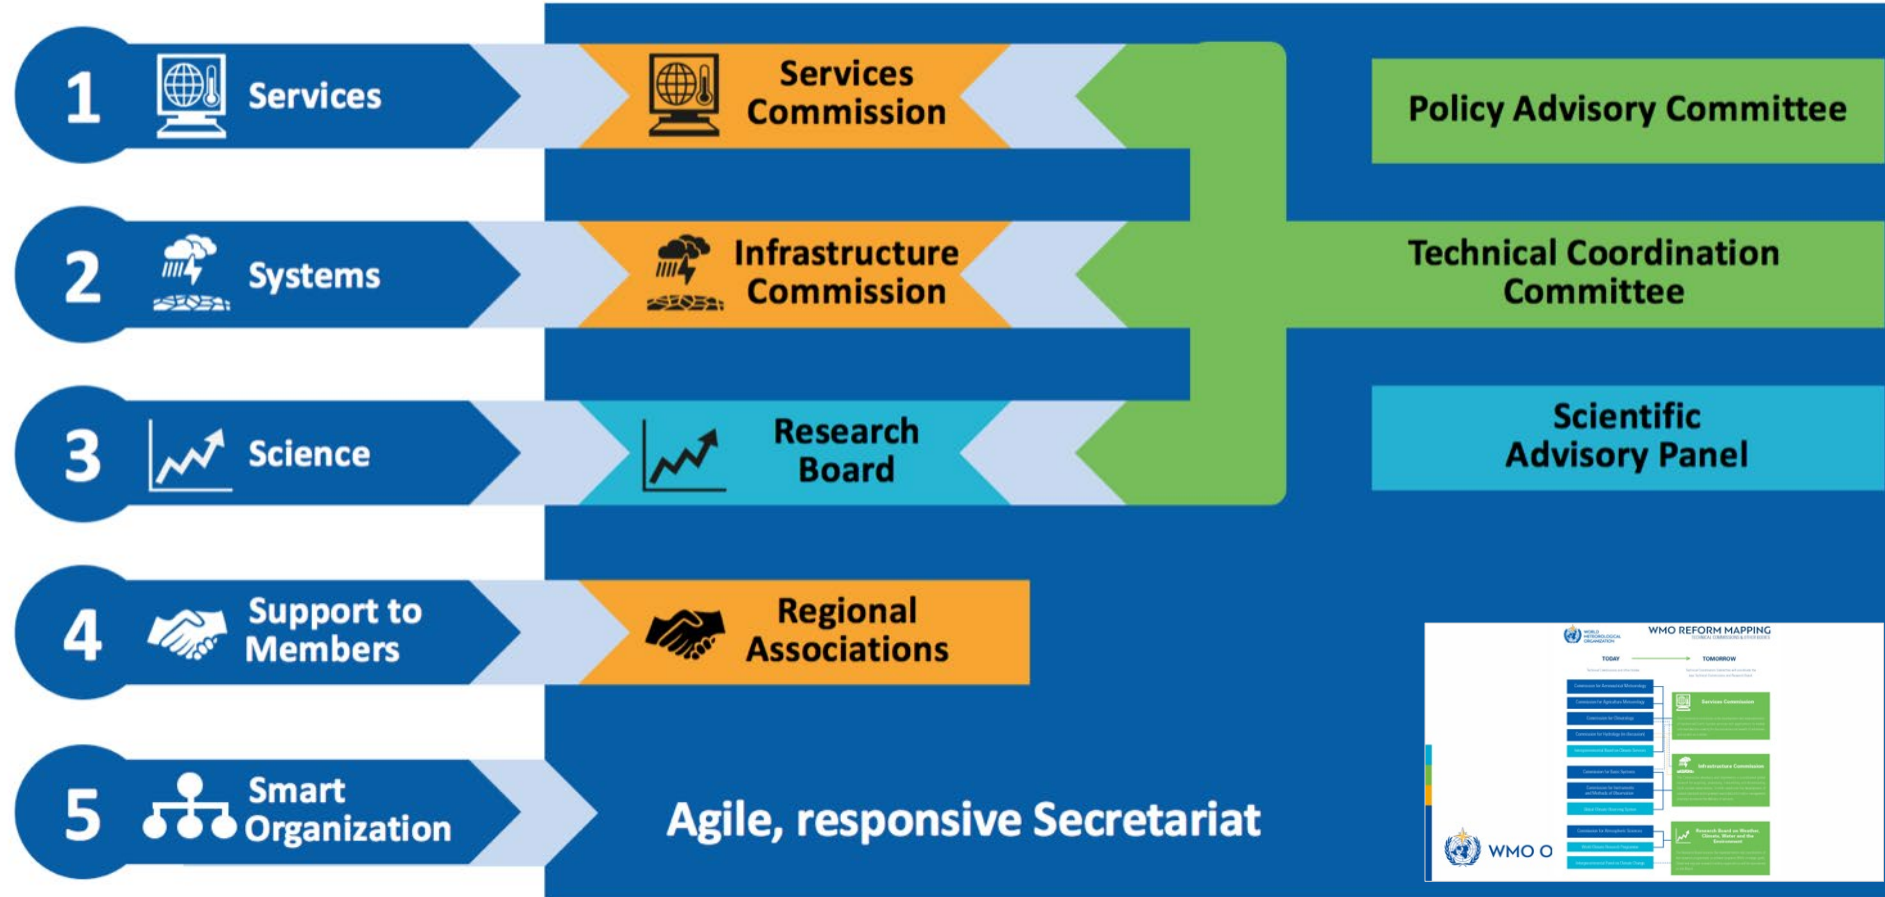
1 Services

2 Systems

3 Science

4 Support to Members

5 Smart Organization

Services Commission

Infrastructure Commission

Research Board

Regional Associations

Agile, responsive Secretariat

Policy Advisory Committee

Technical Coordination Committee

Scientific Advisory Panel

WMO REFORM MAPPING

TODAY

TOMORROW

Services Commission

Infrastructure Commission

Research Board on Weather, Climate, Water and the Environment

WMO O